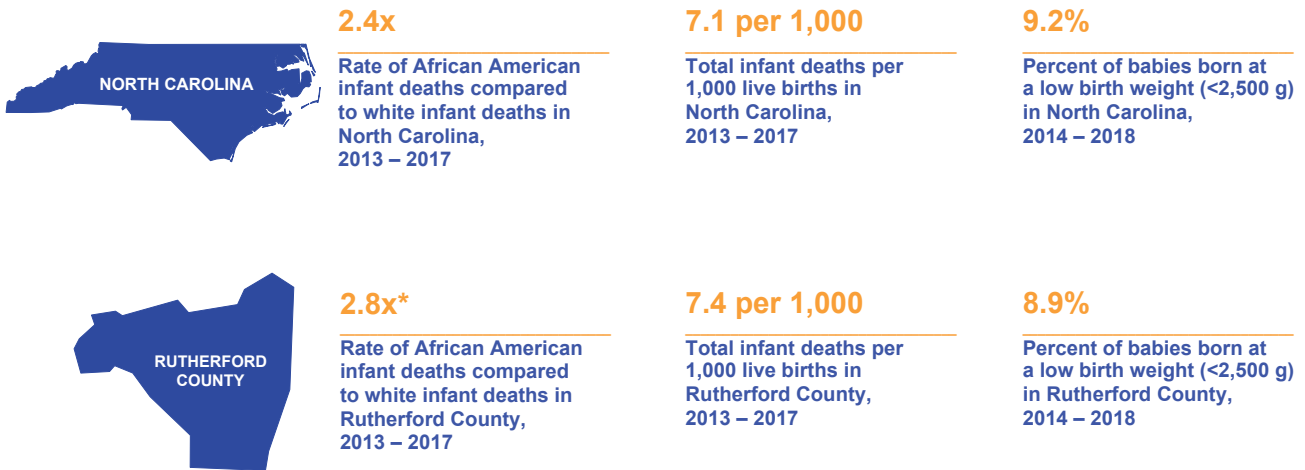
NORTH CAROLINA

2.4x

Rate of African American infant deaths compared to white infant deaths in North Carolina, 2013 – 2017

7.1 per 1,000

Total infant deaths per 1,000 live births in North Carolina, 2013 – 2017

9.2%

Percent of babies born at a low birth weight (<2,500 g) in North Carolina, 2014 – 2018

RUTHERFORD COUNTY

2.8x*

Rate of African American infant deaths compared to white infant deaths in Rutherford County, 2013 – 2017

7.4 per 1,000

Total infant deaths per 1,000 live births in Rutherford County, 2013 – 2017

8.9%

Percent of babies born at a low birth weight (<2,500 g) in Rutherford County, 2014 – 2018